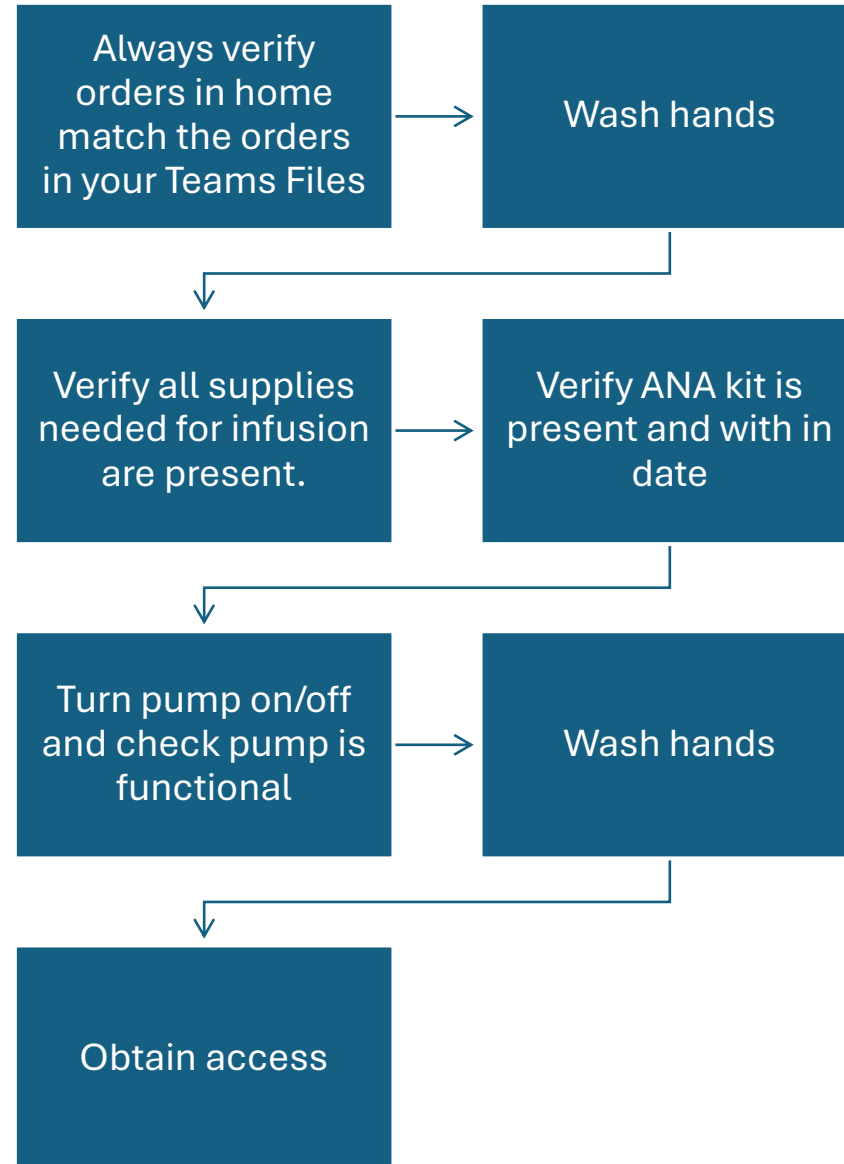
Always verify orders in home match the orders in your Teams Files

Wash hands

Verify all supplies needed for infusion are present.

Verify ANA kit is present and with in date

Turn pump on/off and check pump is functional

Wash hands

Obtain access